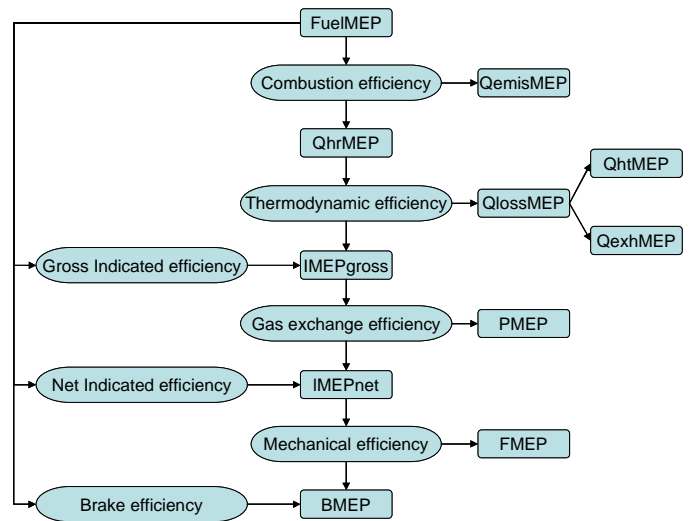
FuelMEP

Combustion efficiency

QemisMEP

QhrMEP

Thermodynamic efficiency

QlossMEP

QhtMEP

QexhMEP

Gross Indicated efficiency

IMEPgross

Gas exchange efficiency

PMEP

Net Indicated efficiency

IMEPnet

Mechanical efficiency

FMEP

Brake efficiency

BMEP